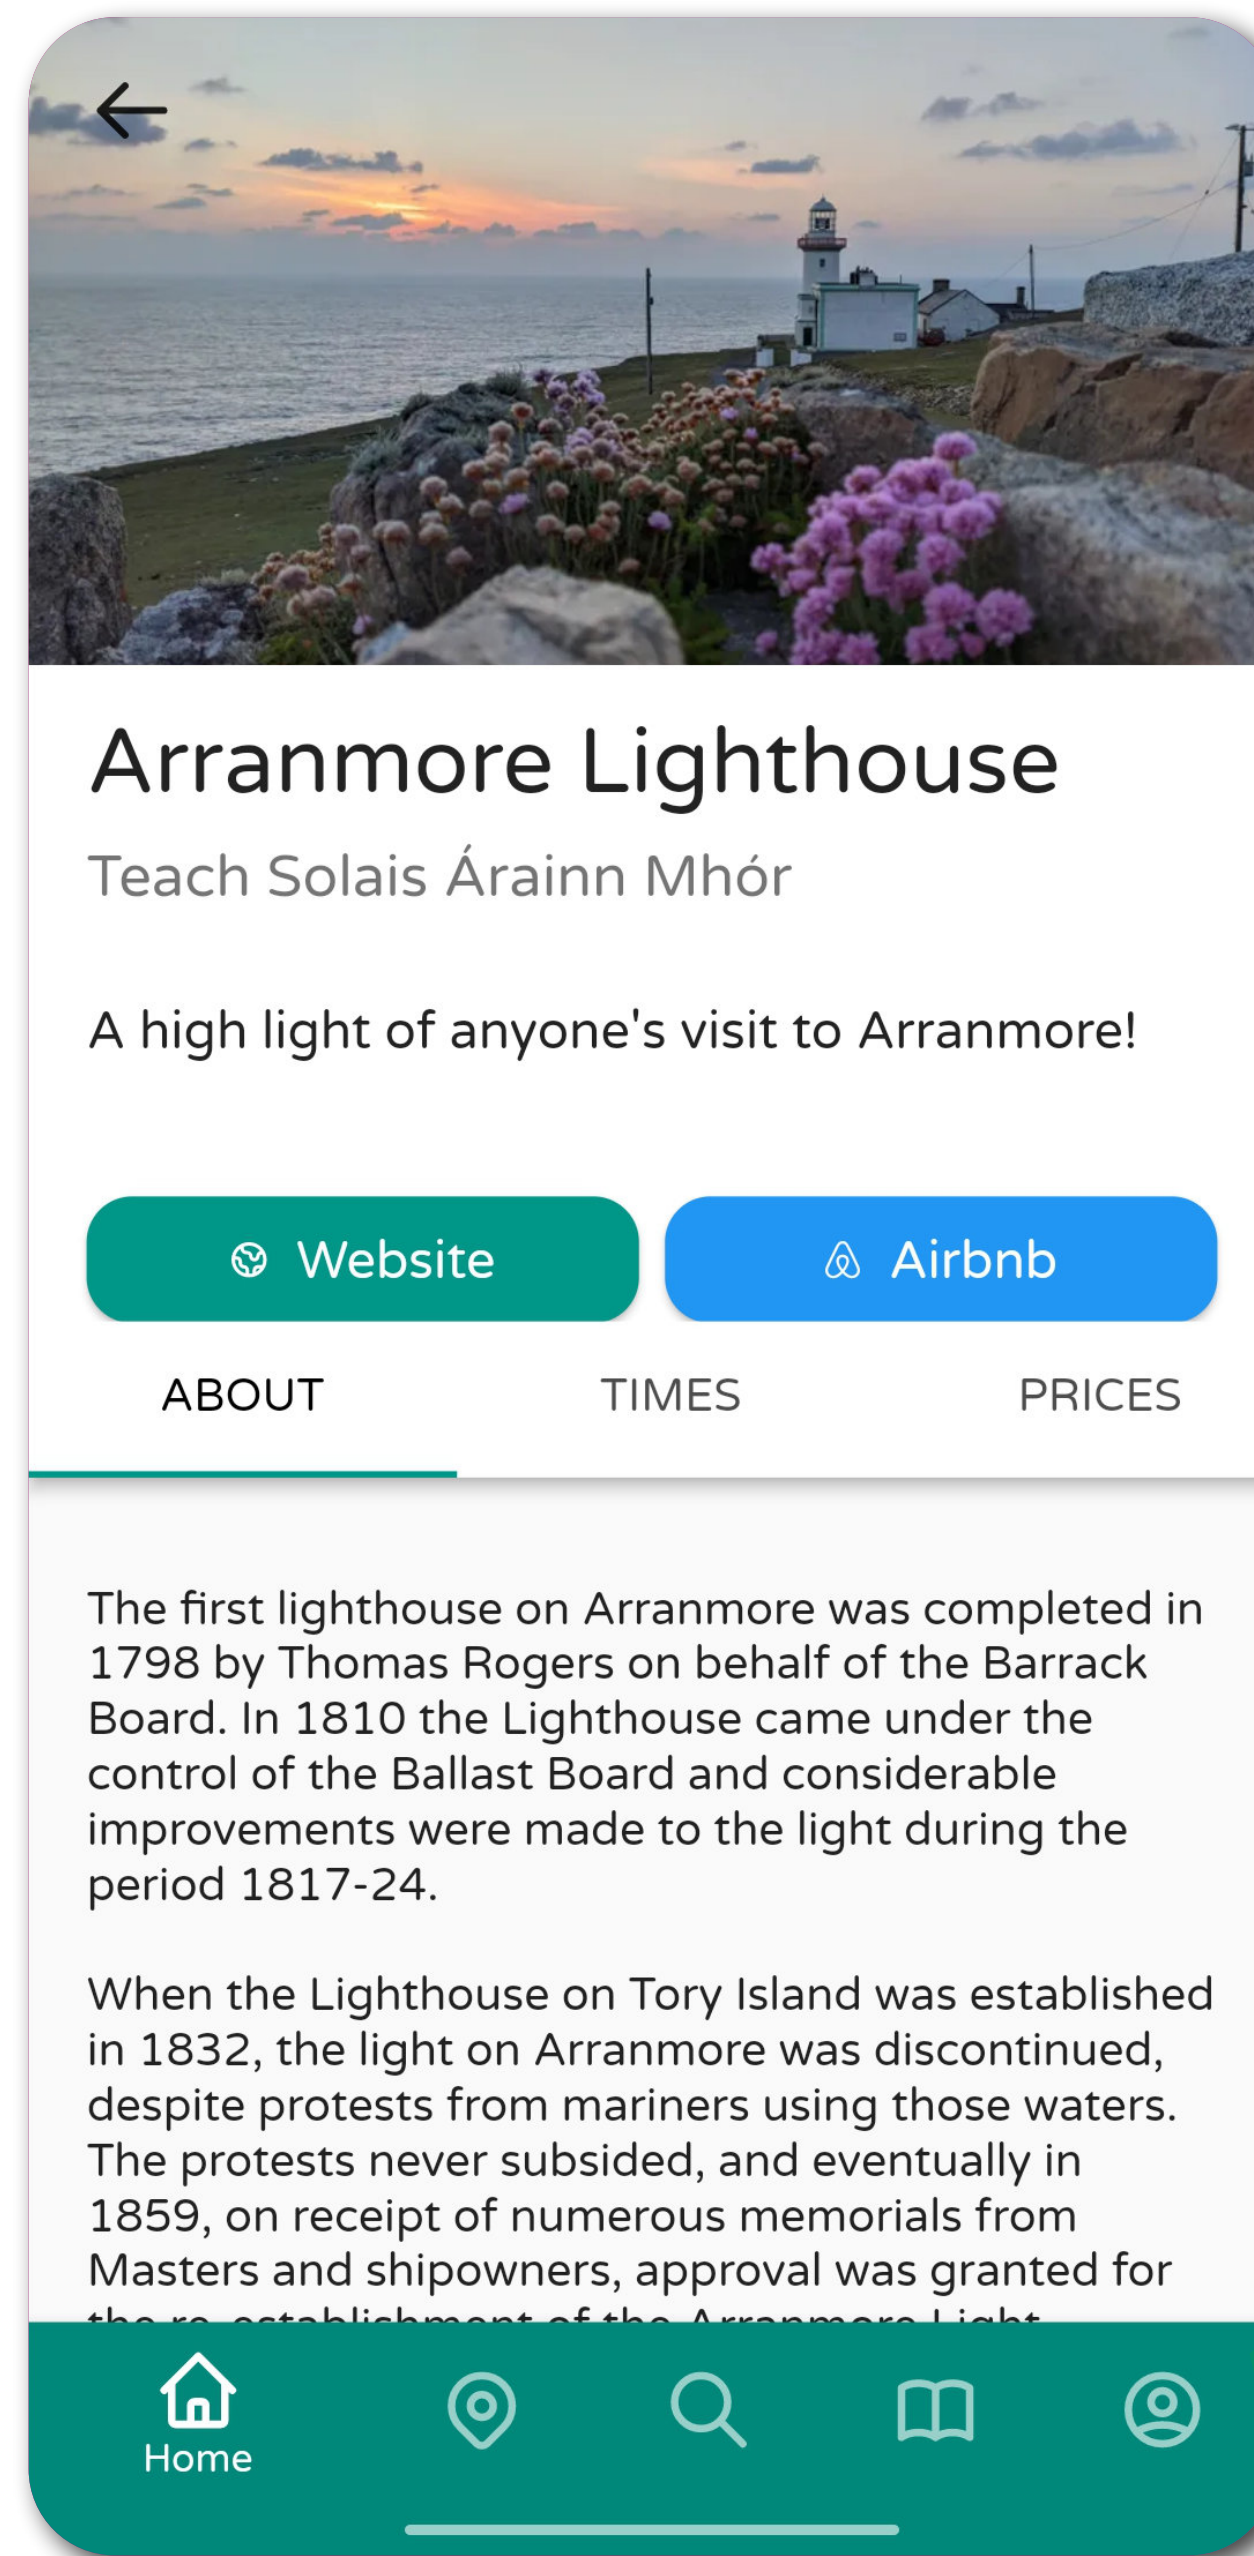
Arranmore Lighthouse

Teach Solais Árainn Mhór

A high light of anyone's visit to Arranmore!

Website

Airbnb

ABOUT

TIMES

PRICES

The first lighthouse on Arranmore was completed in 1798 by Thomas Rogers on behalf of the Barrack Board. In 1810 the Lighthouse came under the control of the Ballast Board and considerable improvements were made to the light during the period 1817-24.

When the Lighthouse on Tory Island was established in 1832, the light on Arranmore was discontinued, despite protests from mariners using those waters. The protests never subsided, and eventually in 1859, on receipt of numerous memorials from Masters and shipowners, approval was granted for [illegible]

Home